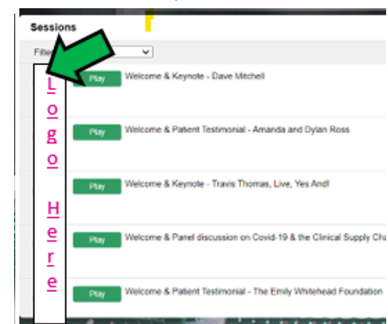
Sessions

Filter

L
o
g
o

H
e
r
e

Play Welcome & Keynote - Dave Mitchell

Play Welcome & Patient Testimonial - Amanda and Dylan Ross

Play Welcome & Keynote - Travis Thomas, Live, Yes And!

Play Welcome & Panel discussion on Covid-19 & the Clinical Supply Ch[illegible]

Play Welcome & Patient Testimonial - The Emily Whitehead Foundation